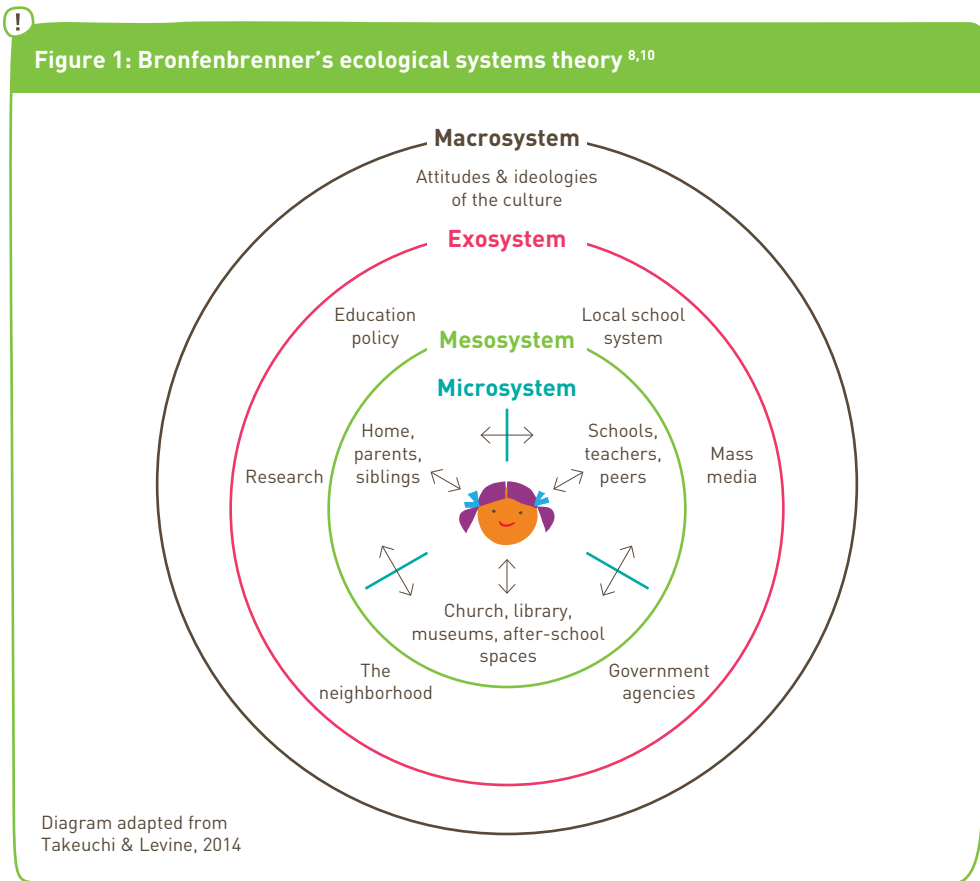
!

Figure 1: Bronfenbrenner's ecological systems theory $^{8,10}$

Macrosystem

Attitudes & ideologies of the culture

Exosystem

Education policy

Mesosystem

Local school system

Microsystem

Home, parents, siblings

Schools, teachers, peers

Research

Mass media

Church, library, museums, after-school spaces

The neighborhood

Government agencies

Diagram adapted from Takeuchi & Levine, 2014